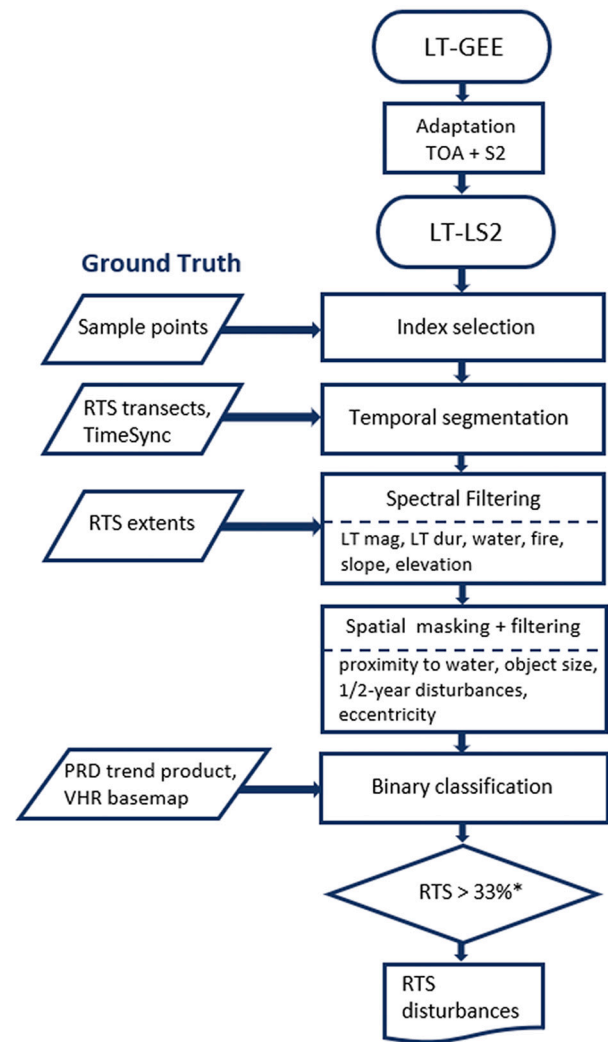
LT-GEE

Adaptation TOA + S2

LT-LS2

Ground Truth

Sample points

Index selection

RTS transects, TimeSync

Temporal segmentation

RTS extents

Spectral Filtering

LT mag, LT dur, water, fire, slope, elevation

Spatial masking + filtering

proximity to water, object size, 1/2-year disturbances, eccentricity

PRD trend product, VHR basemap

Binary classification

RTS > 33%*

RTS disturbances